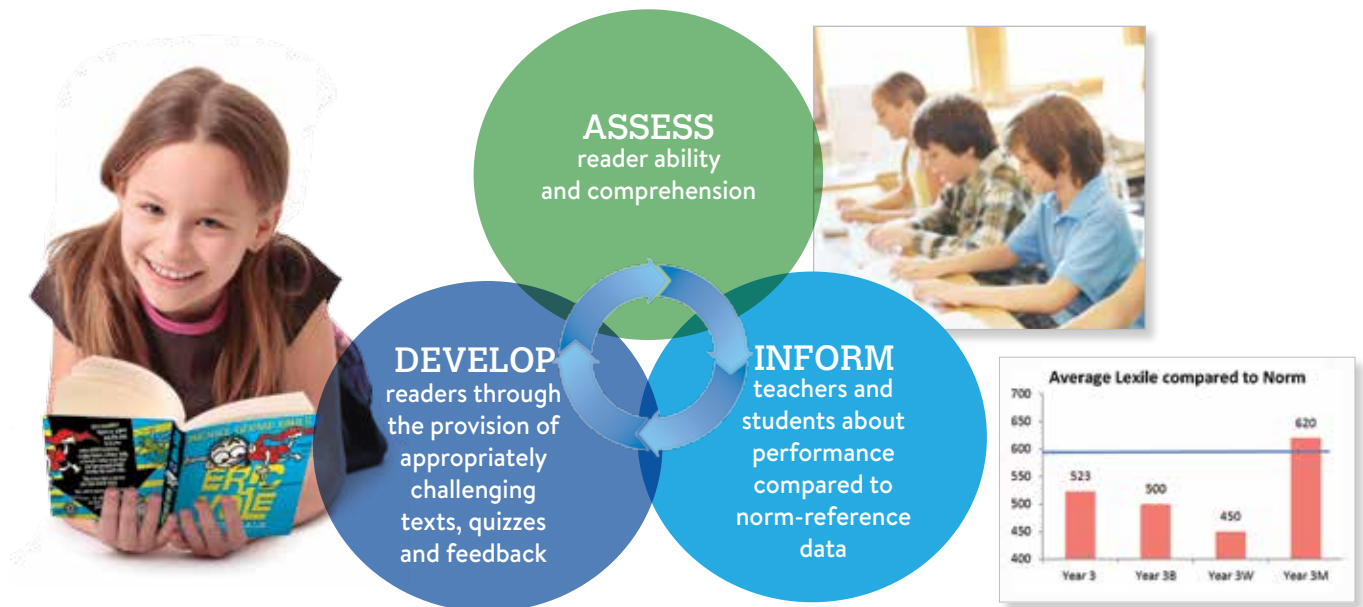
ASSESS
reader ability and comprehension

DEVELOP
readers through the provision of appropriately challenging texts, quizzes and feedback

INFORM
teachers and students about performance compared to norm-reference data

Average Lexile compared to Norm

| | Year 3 | Year 3B | Year 3W | Year 3M |
|---|---|---|---|---|
| | 523 | 500 | 450 | 620 |

700
650
600
550
500
450
400